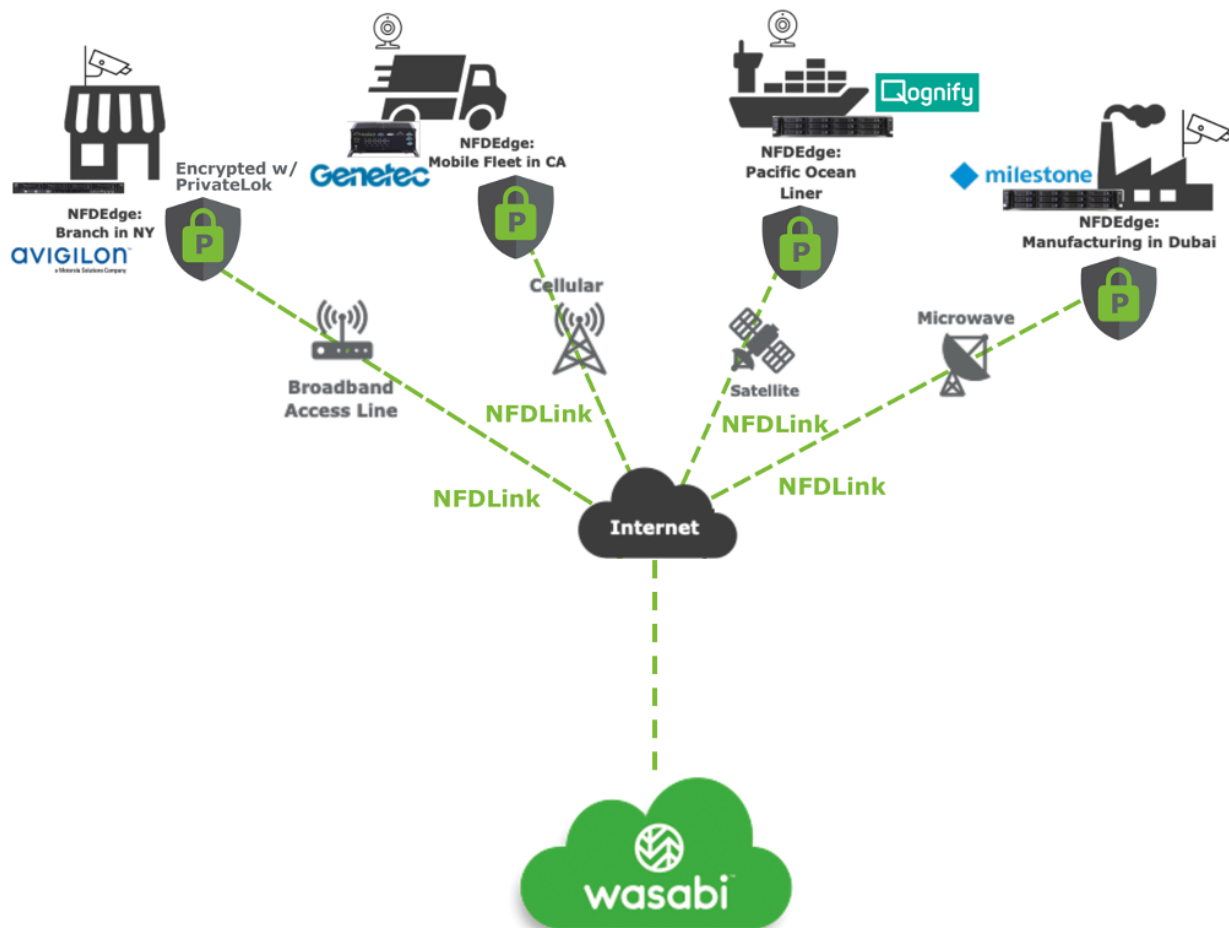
NFDEdge: Branch in NY

AVIGILON™
a Motorola Solutions Company

Encrypted w/ PrivateLok

P

Genetec

NFDEdge: Mobile Fleet in CA

P

Qognify

NFDEdge: Pacific Ocean Liner

P

milestone

NFDEdge: Manufacturing in Dubai

P

Cellular

Broadband Access Line

Satellite

Microwave

NFDLink

NFDLink

NFDLink

NFDLink

Internet

wasabi™